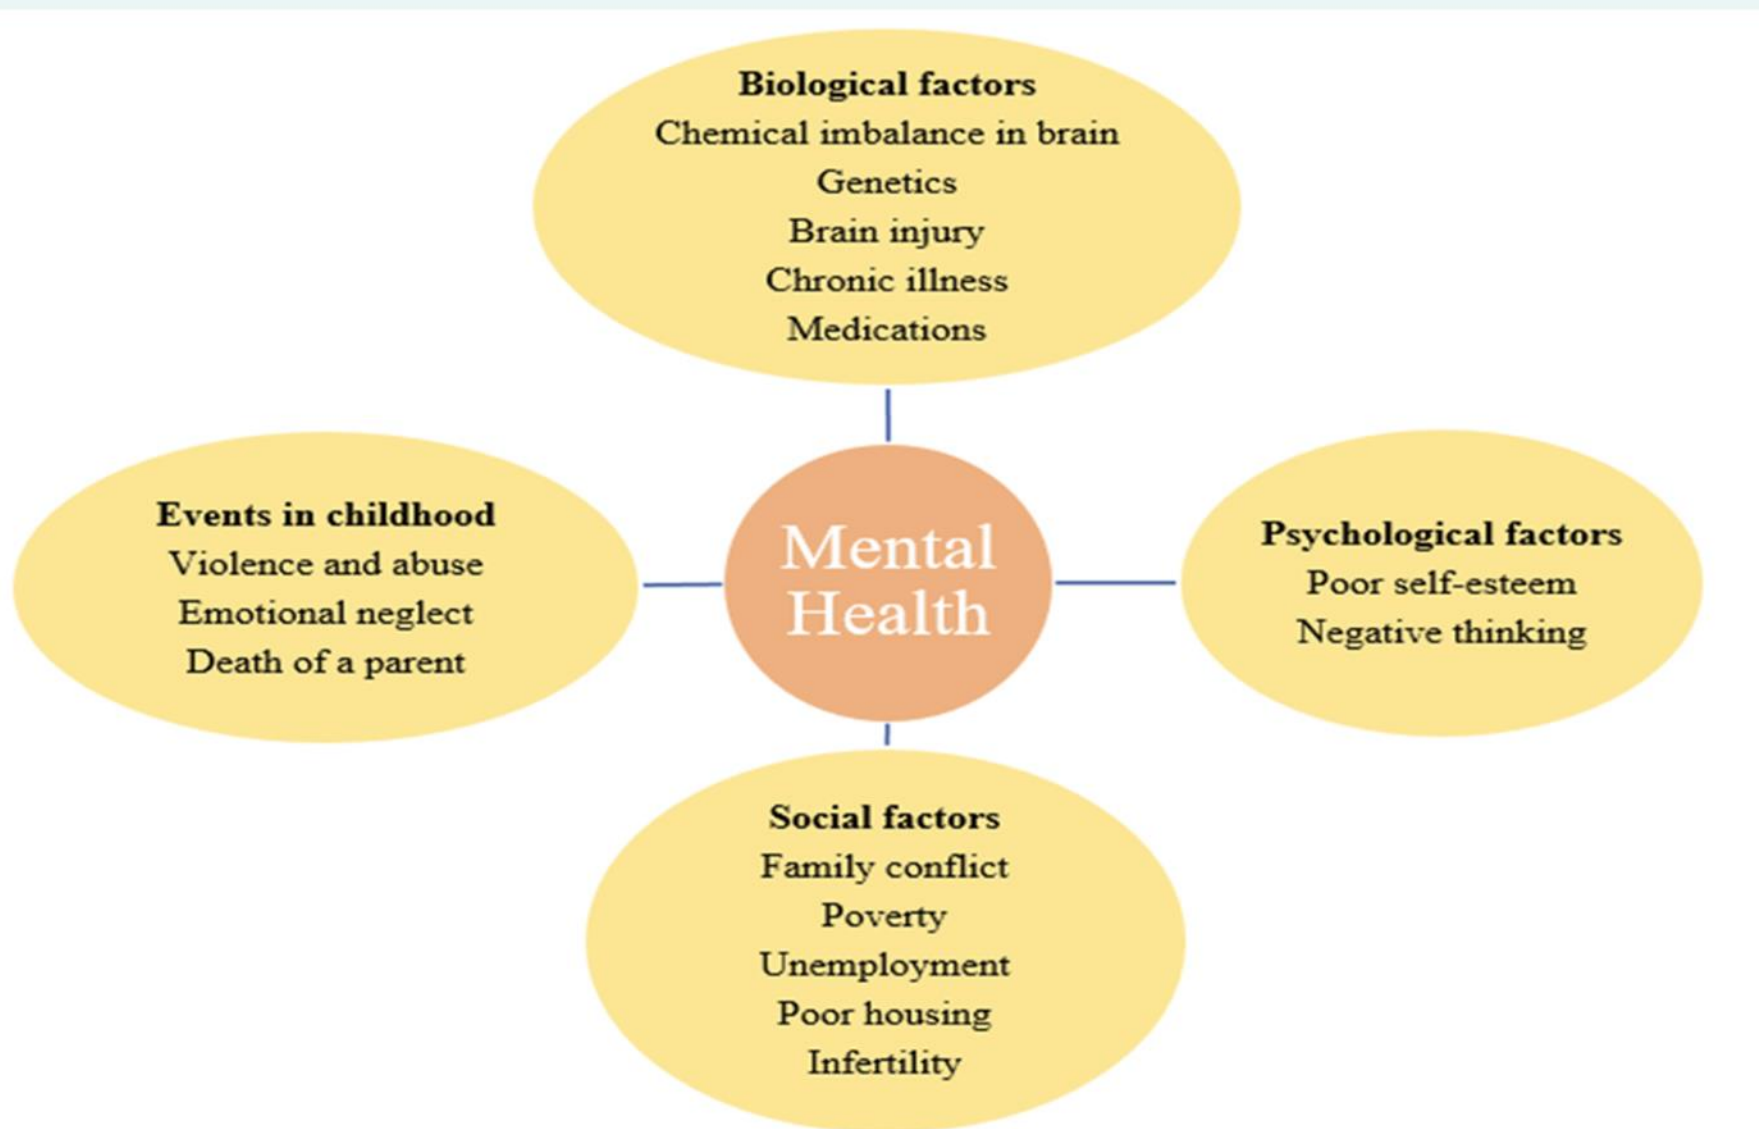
**Biological factors**
Chemical imbalance in brain
Genetics
Brain injury
Chronic illness
Medications

**Events in childhood**
Violence and abuse
Emotional neglect
Death of a parent

Mental Health

**Psychological factors**
Poor self-esteem
Negative thinking

**Social factors**
Family conflict
Poverty
Unemployment
Poor housing
Infertility